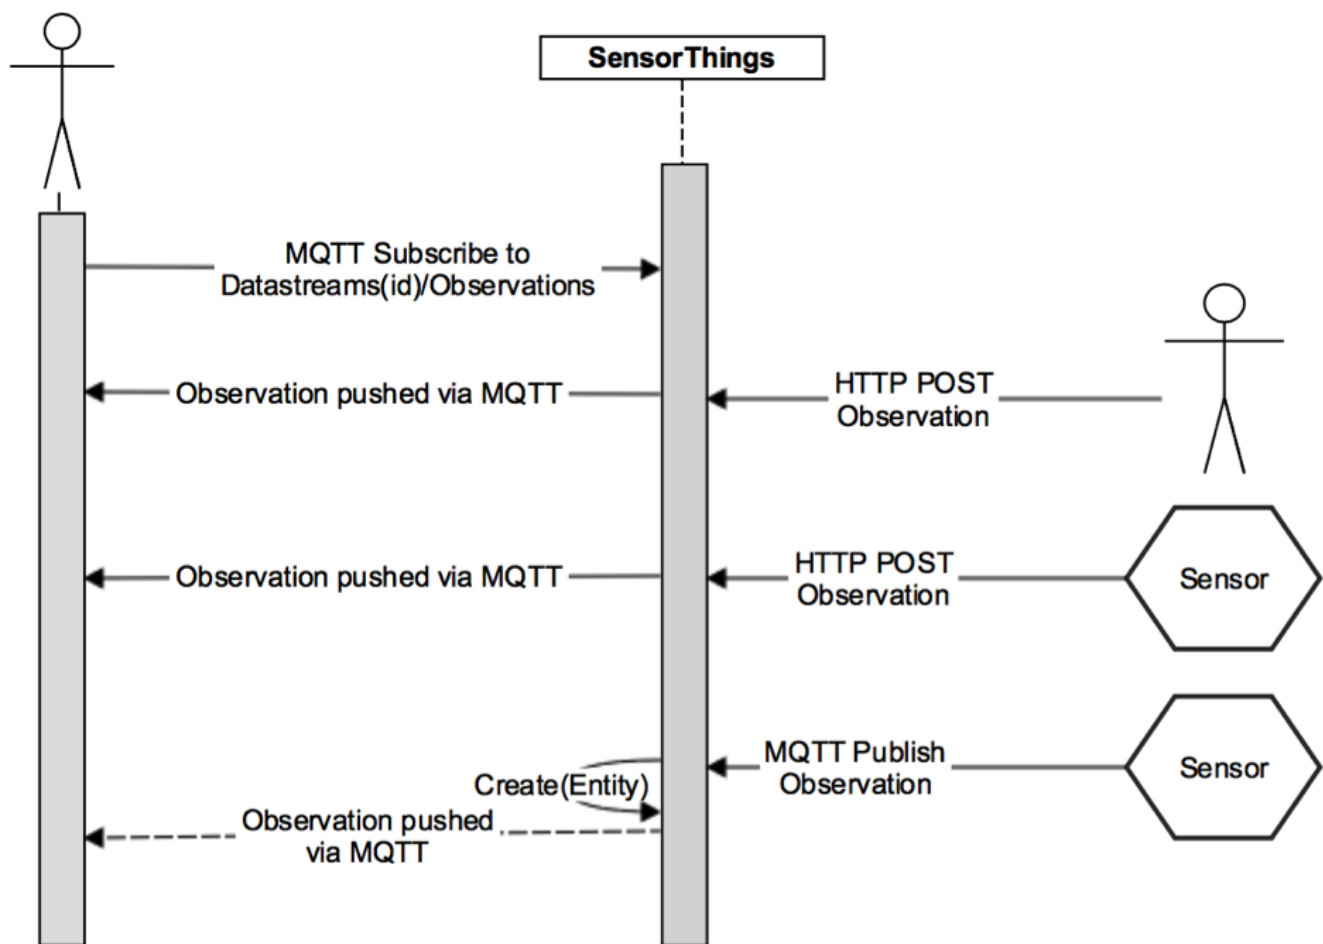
SensorThings

MQTT Subscribe to Datastreams(id)/Observations

Observation pushed via MQTT

HTTP POST Observation

Observation pushed via MQTT

HTTP POST Observation

Sensor

MQTT Publish Observation

Sensor

Create(Entity)

Observation pushed via MQTT